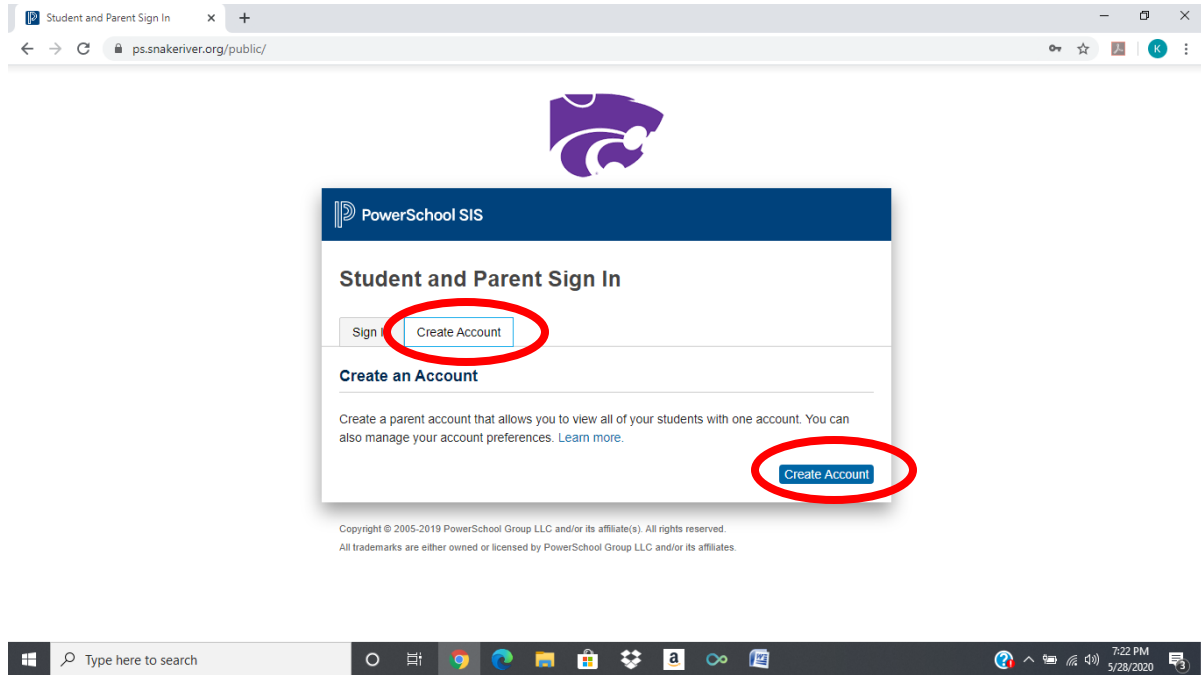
Student and Parent Sign In ×

ps.snakeriver.org/public/

K

PowerSchool SIS

Student and Parent Sign In

Sign I Create Account

Create an Account

Create a parent account that allows you to view all of your students with one account. You can also manage your account preferences. Learn more.

Create Account

Copyright © 2005-2019 PowerSchool Group LLC and/or its affiliate(s). All rights reserved.

All trademarks are either owned or licensed by PowerSchool Group LLC and/or its affiliates.

Type here to search

7:22 PM
5/28/2020

3